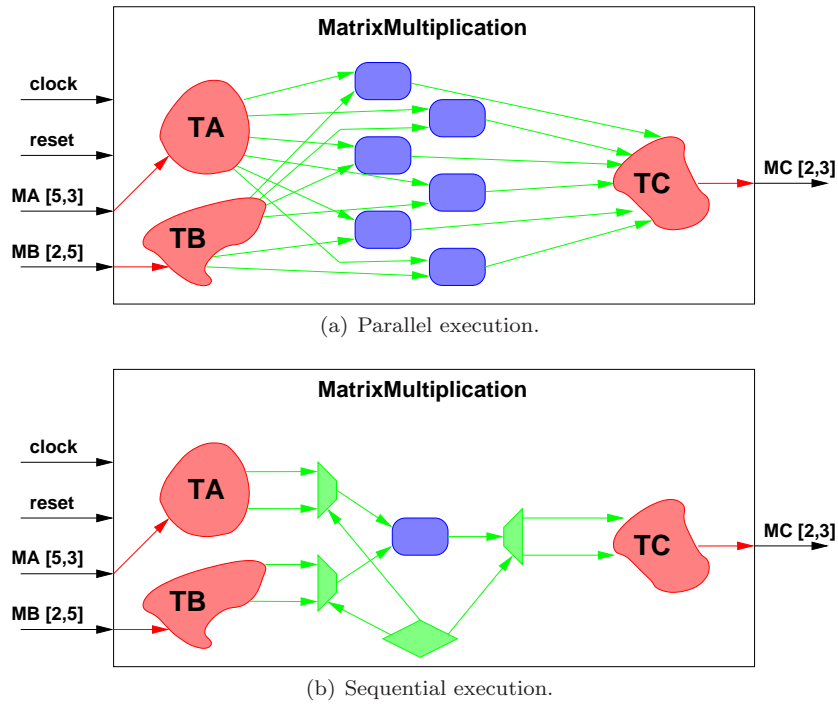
MatrixMultiplication

clock

reset

MA [5,3]

MB [2,5]

TA

TB

TC

MC [2,3]

(a) Parallel execution.

MatrixMultiplication

clock

reset

MA [5,3]

MB [2,5]

TA

TB

TC

MC [2,3]

(b) Sequential execution.